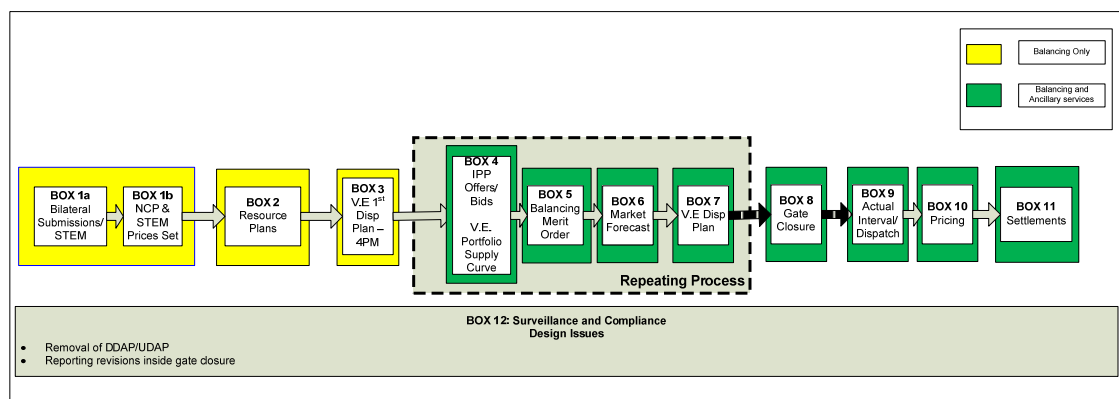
Balancing Only

Balancing and Ancillary services

BOX 1a
Bilateral Submissions/ STEM

BOX 1b
NCP & STEM Prices Set

BOX 2
Resource Plans

BOX 3
V.E 1$^{st}$ Disp Plan – 4PM

BOX 4
IPP Offers/ Bids
V.E. Portfolio Supply Curve

BOX 5
Balancing Merit Order

BOX 6
Market Forecast

BOX 7
V.E Disp Plan

Repeating Process

BOX 8
Gate Closure

BOX 9
Actual Interval/ Dispatch

BOX 10
Pricing

BOX 11
Settlements

BOX 12: Surveillance and Compliance
Design Issues

• Removal of DDAP/UDAP
• Reporting revisions inside gate closure